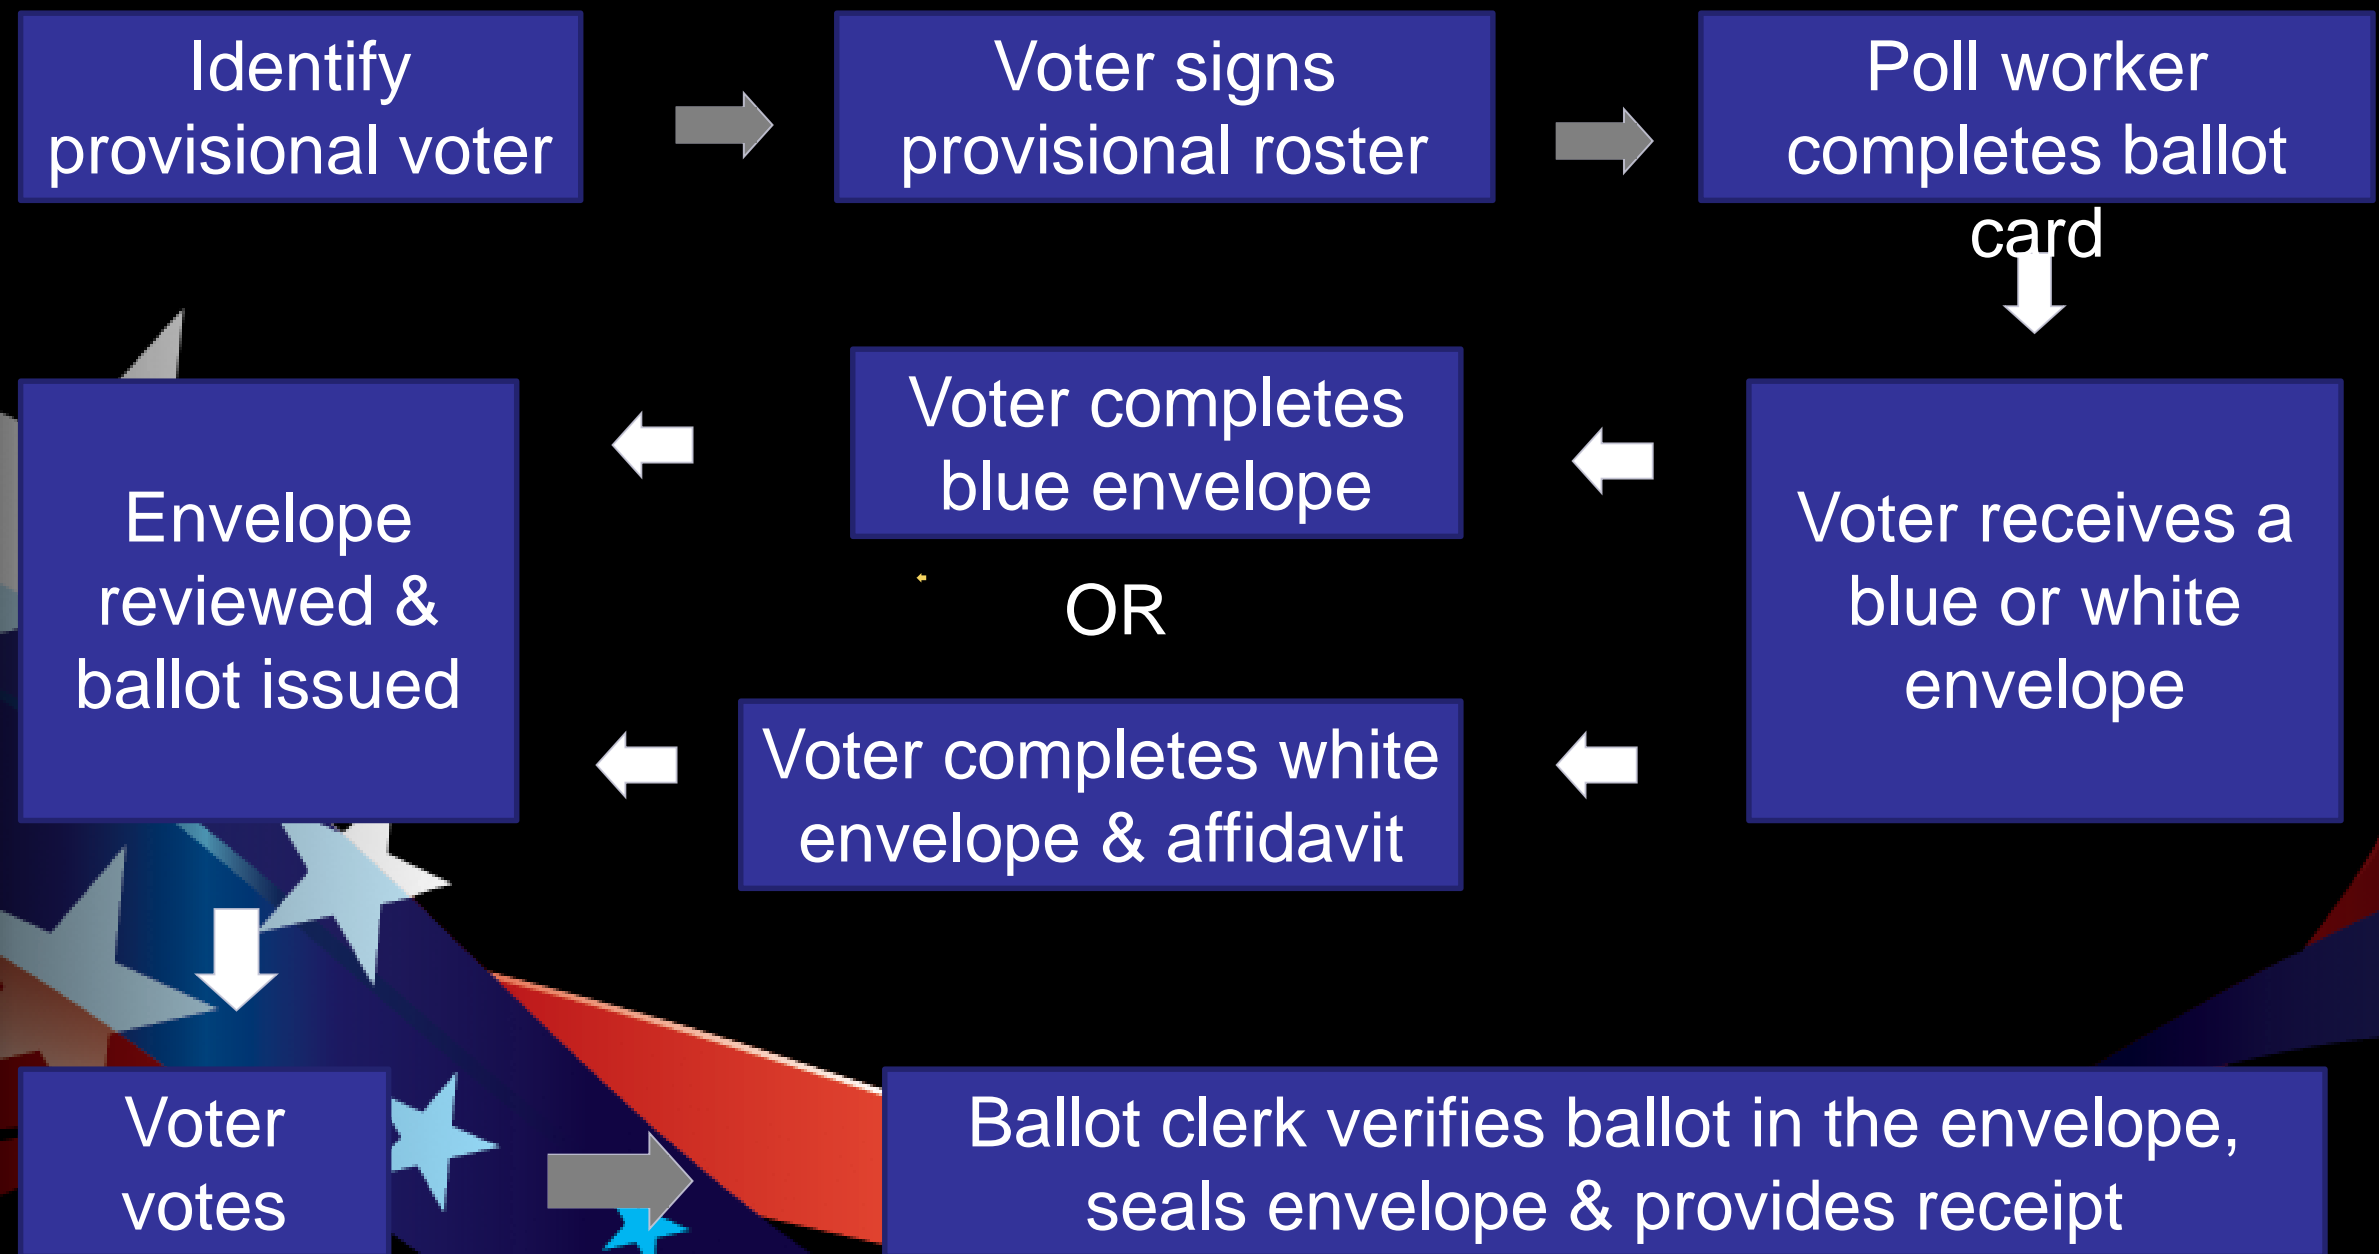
Identify provisional voter

Voter signs provisional roster

Poll worker completes ballot card

Voter receives a blue or white envelope

Voter completes blue envelope

OR

Voter completes white envelope & affidavit

Envelope reviewed & ballot issued

Voter votes

Ballot clerk verifies ballot in the envelope, seals envelope & provides receipt